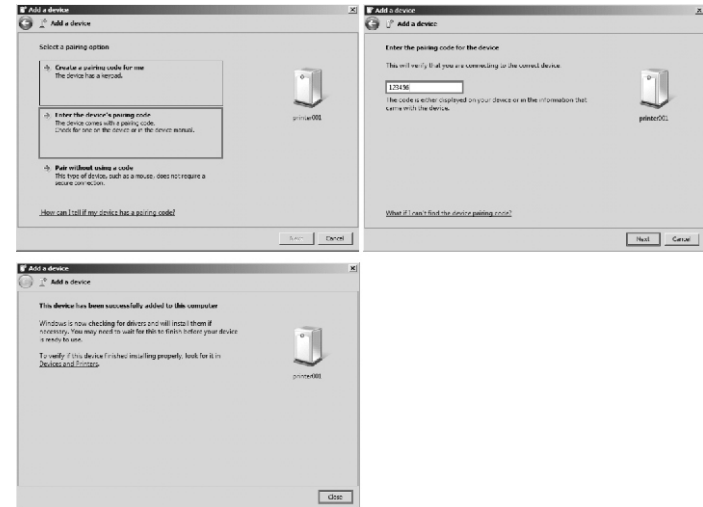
Add a device
Add a device

Select a pairing option

Create a pairing code for me
The device has a keypad.

Enter the device's pairing code
The device comes with a pairing code.
Check for one on the device or in the device manual.

Pair without using a code
This type of device, such as a mouse, does not require a secure connection.

printer001

How can I tell if my device has a pairing code?

Next Cancel

Add a device
Add a device

Enter the pairing code for the device

This will verify that you are connecting to the correct device.

123456

The code is either displayed on your device or in the information that came with the device.

printer001

What if I can't find the device pairing code?

Next Cancel

Add a device
Add a device

This device has been successfully added to this computer

Windows is now checking for drivers and will install them if necessary. You may need to wait for this to finish before your device is ready to use.

To verify if this device finished installing properly, look for it in Devices and Printers.

printer001

Close